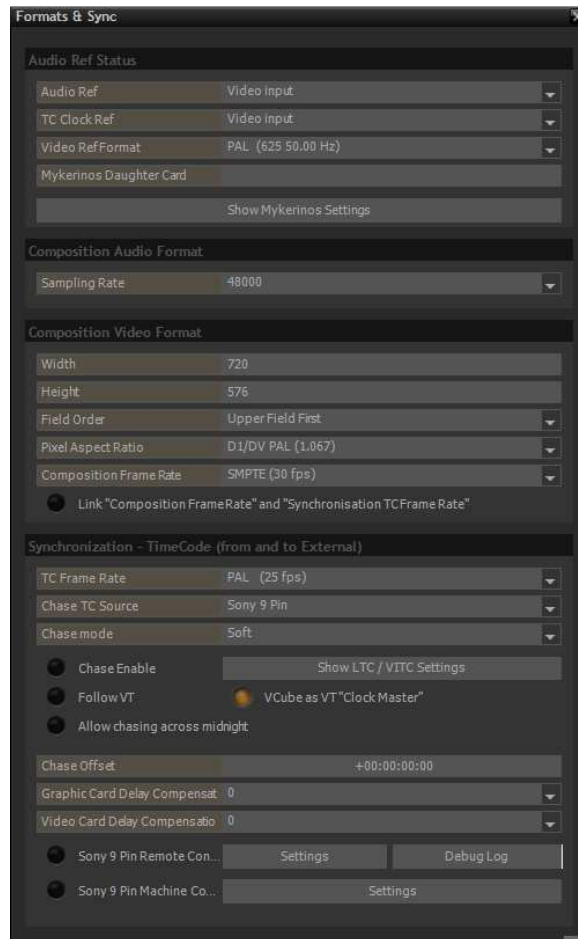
Formats & Sync

Audio Ref Status

Audio Ref | Video input
TC Clock Ref | Video input
Video RefFormat | PAL (625 50.00 Hz)
Mykerinos Daughter Card
Show Mykerinos Settings

Composition Audio Format

Sampling Rate | 48000

Composition Video Format

Width | 720
Height | 576
Field Order | Upper Field First
Pixel Aspect Ratio | D1/DV PAL (1.067)
Composition Frame Rate | SMPTE (30 fps)
Link "Composition FrameRate" and "Synchronisation TCFrame Rate"

Synchronization - TimeCode (from and to External)

TC Frame Rate | PAL (25 fps)
Chase TC Source | Sony 9 Pin
Chase mode | Soft
Chase Enable | Show LTC / VITC Settings
Follow VT | VCube as VT "Clock Master"
Allow chasing across midnight

Chase Offset | +00:00:00:00
Graphic Card Delay Compensat | 0
Video Card Delay Compensatio | 0
Sony 9 Pin Remote Con... | Settings | Debug Log
Sony 9 Pin Machine Co... | Settings